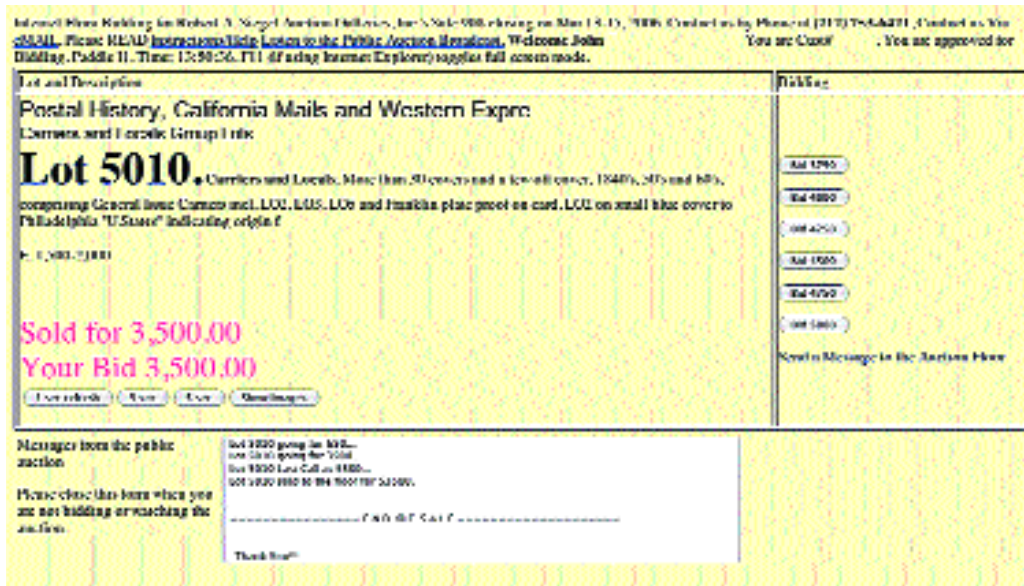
Internet Floor Bidding for Robert A. Siegel Auction Galleries, Inc.'s Sale 908 closing on Mar 13-15, 2006. Contact us by Phone at (212) 753-6421. Contact us via eMAIL. Please READ Instructions/Help Listen to the Public Auction Broadcast. Welcome John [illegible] You are Cust# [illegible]. You are approved for Bidding. Paddle 11. Time: 13:50:56. F11 (if using Internet Explorer) toggles full screen mode.

| Lot and Description | Bidding |
|---|---|
| Postal History, California Mails and Western Expre<br>Carriers and Locals Group Lots<br>**Lot 5010.** Carriers and Locals. More than 50 covers and a few off cover, 1840s, 50s and 60s, comprising General Issue Carriers incl. LO1, LO3, LO2 and Franklin plate proof on card, LO2 on small blue cover to Philadelphia "U.States" indicating origin f<br>E. 1,500-2,000<br>Sold for 3,500.00<br>Your Bid 3,500.00<br>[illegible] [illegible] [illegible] Show Images | Bid 3750<br>Bid 4000<br>Bid 4250<br>Bid 4500<br>Bid 4750<br>Bid 5000<br>Send a Message to the Auction Floor |

Messages from the public auction

Please close this form when you are not bidding or watching the auction.

Lot 5010 going for 3500...
Lot 5010 going for 3500
Lot 5010 Last Call at 3500...
Lot 5010 sold to the floor for 3,500.

------------------ END OF SALE ------------------

Thank You!!